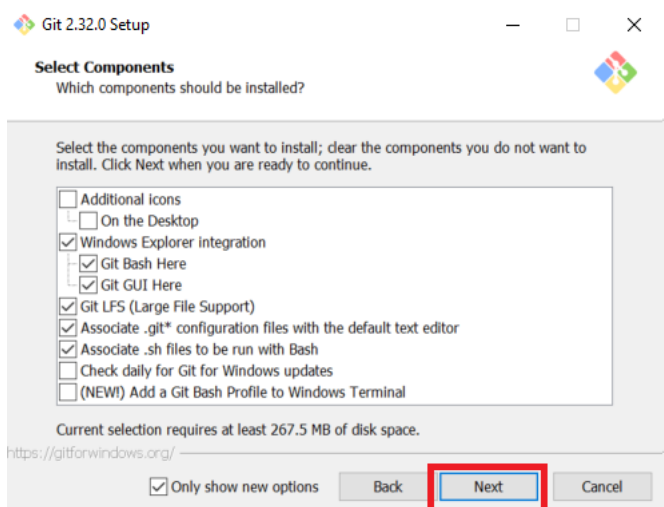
Git 2.32.0 Setup

Select Components
Which components should be installed?

Select the components you want to install; clear the components you do not want to install. Click Next when you are ready to continue.

Additional icons
On the Desktop
Windows Explorer integration
Git Bash Here
Git GUI Here
Git LFS (Large File Support)
Associate .git* configuration files with the default text editor
Associate .sh files to be run with Bash
Check daily for Git for Windows updates
(NEW!) Add a Git Bash Profile to Windows Terminal

Current selection requires at least 267.5 MB of disk space.

https://gitforwindows.org/

Only show new options
Back
Next
Cancel